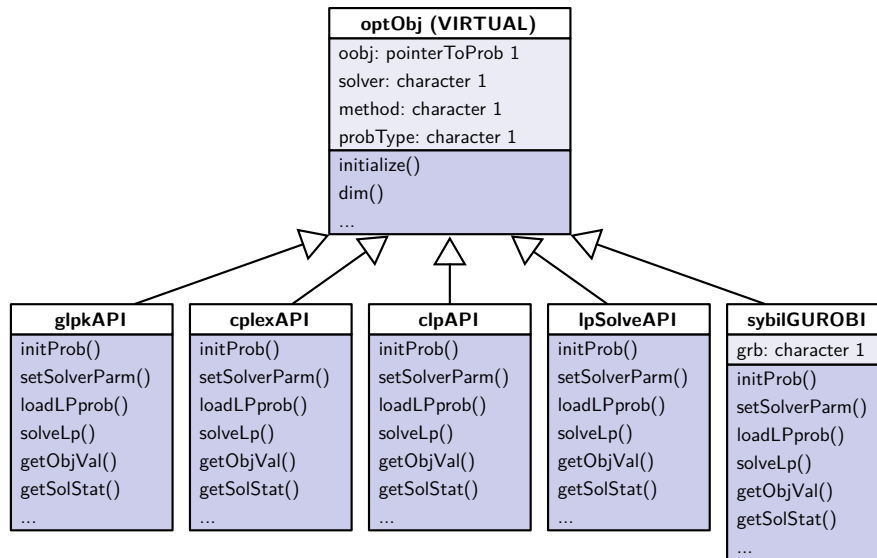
optObj (VIRTUAL)
oobj: pointerToProb 1
solver: character 1
method: character 1
probType: character 1
initialize()
dim()
...

glpkAPI
initProb()
setSolverParm()
loadLPprob()
solveLp()
getObjVal()
getSolStat()
...

cplexAPI
initProb()
setSolverParm()
loadLPprob()
solveLp()
getObjVal()
getSolStat()
...

clpAPI
initProb()
setSolverParm()
loadLPprob()
solveLp()
getObjVal()
getSolStat()
...

lpSolveAPI
initProb()
setSolverParm()
loadLPprob()
solveLp()
getObjVal()
getSolStat()
...

sybilGUROBI
grb: character 1
initProb()
setSolverParm()
loadLPprob()
solveLp()
getObjVal()
getSolStat()
...